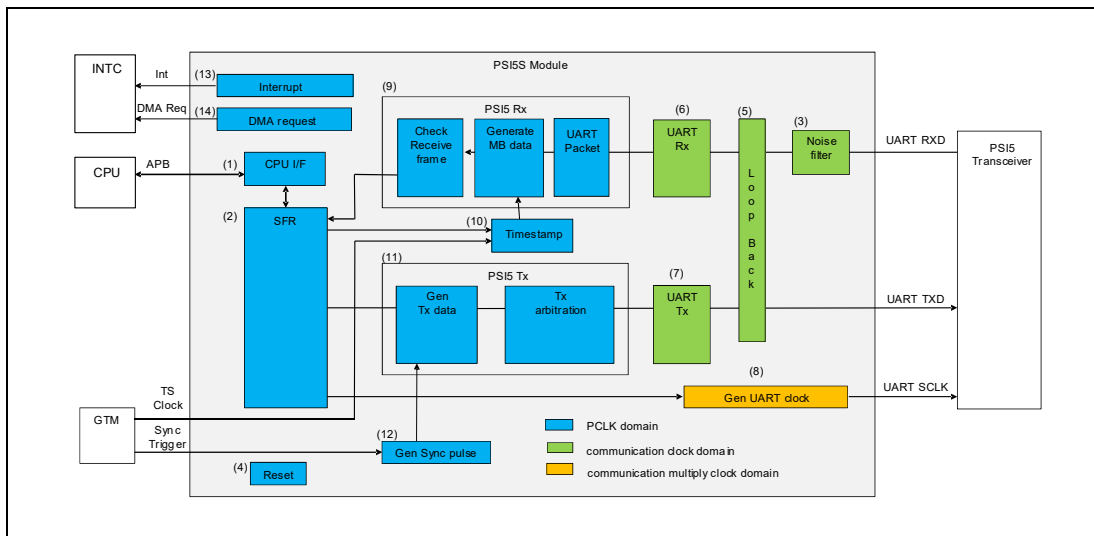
PSI5S Module

INTC
Int
(13)
Interrupt
DMA Req
(14)
DMA request

CPU
APB
(1)
CPU I/F
(2)
SFR

(9)
PSI5 Rx
Check Receive frame
Generate MB data
UART Packet

(6)
UART Rx
(5)
Loop Back
(3)
Noise filter
UART RXD

PSI5 Transceiver

(10)
Timestamp

(11)
PSI5 Tx
Gen Tx data
Tx arbitration
(7)
UART Tx
UART TXD

(8)
Gen UART clock
UART SCLK

TS Clock
GTM
Sync Trigger
(12)
Gen Sync pulse
(4)
Reset

PCLK domain
communication clock domain
communication multiply clock domain